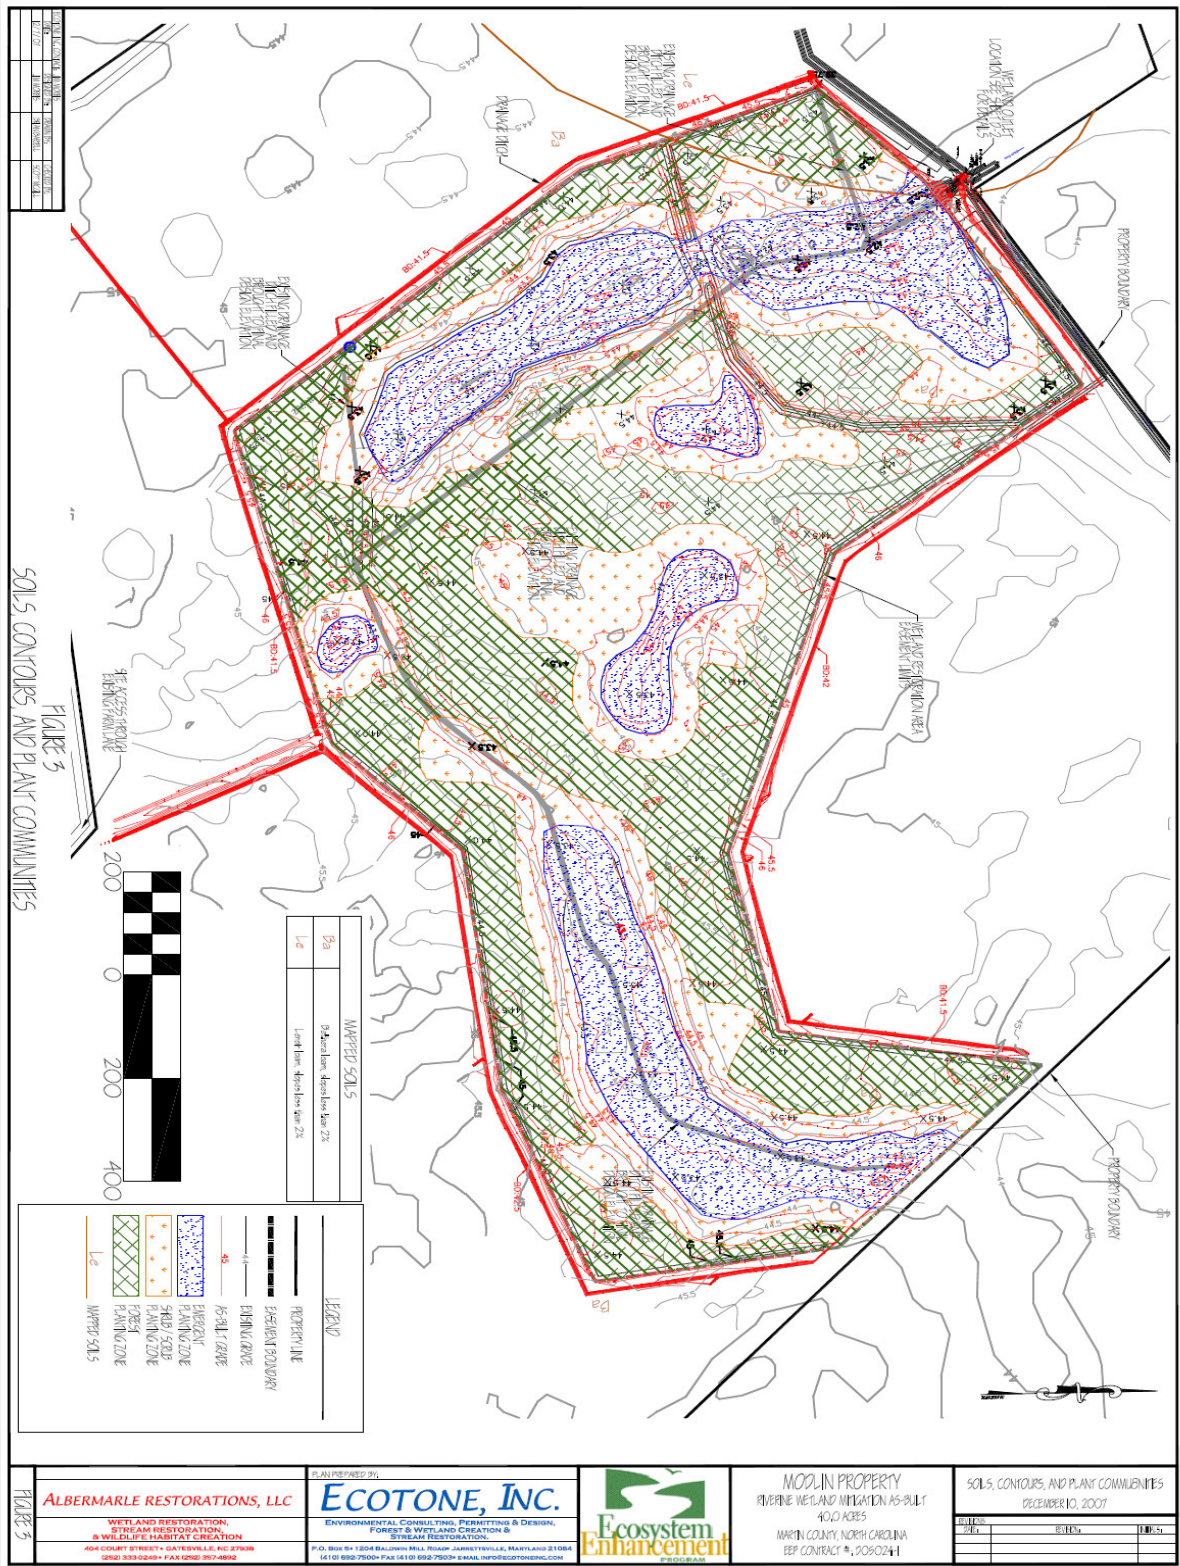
FIGURE 3
SOILS, CONTOURS, AND PLANT COMMUNITIES

LEGEND
PROPERTY LINE
EASEMENT BOUNDARY
EXISTING GRADE
AS-BUILT GRADE
EMERGENT PLANTING ZONE
SHRUB/SCRUB PLANTING ZONE
FOREST PLANTING ZONE
MAPPED SOILS

MAPPED SOILS
Ba Ballahack loam, slopes less than 2%
Le Leaf loam, slopes less than 2%

200 0 200 400

PROPERTY BOUNDARY
PROPERTY BOUNDARY
WETLAND RESTORATION AREA EASEMENT LIMITS
SITE ACCESS THROUGH EXISTING FARM LANE
EXISTING DRAINAGE DITCH FILLED AND PLUGGED TO FINAL DESIGN ELEVATION
EXISTING DRAINAGE DITCH FILLED AND PLUGGED TO FINAL DESIGN ELEVATION
DRAINAGE DITCH
WETLAND OUTLET LOCATION
Le
Ba
Ba
Le
BD-41.5
BD-41.5
BD-42
BD-41.5
45
46
45.5

ALBERMARLE RESTORATIONS, LLC
WETLAND RESTORATION, STREAM RESTORATION, & WILDLIFE HABITAT CREATION
404 COURT STREET• GATESVILLE, NC 27938
(252) 333-0249• FAX (252) 357-4892

PLAN PREPARED BY:
ECOTONE, INC.
ENVIRONMENTAL CONSULTING, PERMITTING & DESIGN, FOREST & WETLAND CREATION & STREAM RESTORATION.
P.O. BOX 5• 1204 BALDWIN MILL ROAD• JARRETTSVILLE, MARYLAND 21084
(410) 692-7500• FAX (410) 692-7503• EMAIL INFO@ECOTONEINC.COM

Ecosystem Enhancement PROGRAM

MODLIN PROPERTY
RIVERINE WETLAND MITIGATION AS-BUILT
40.0 ACRES
MARTIN COUNTY, NORTH CAROLINA
EEP CONTRACT #: D050241

SOILS, CONTOURS, AND PLANT COMMUNITIES
DECEMBER 10, 2007
REVISIONS
DATE REVISION INITIALS